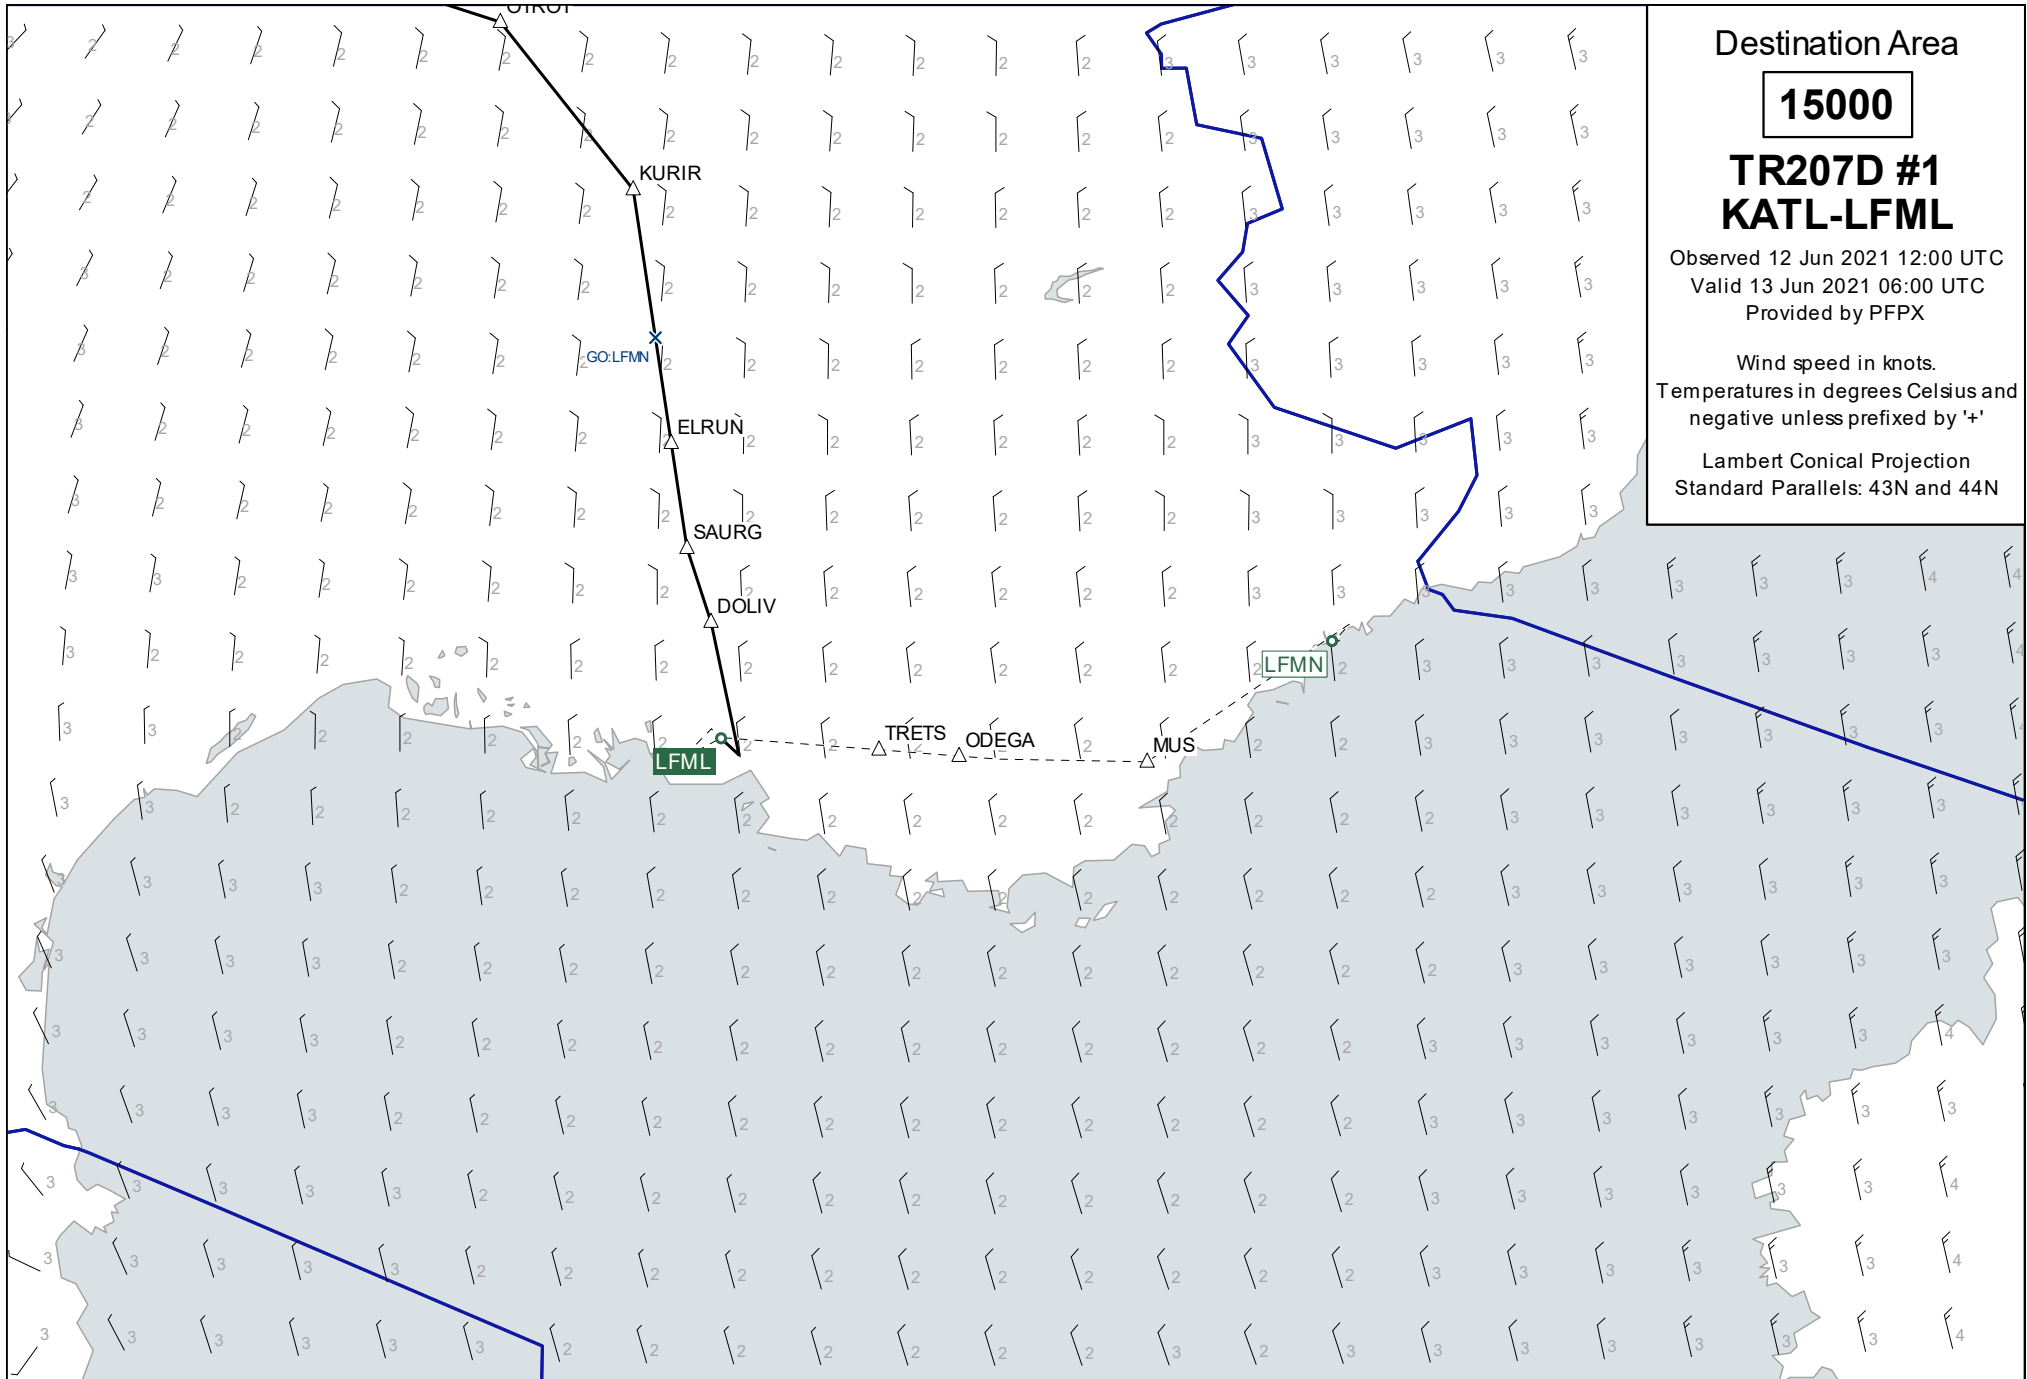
Destination Area

15000

TR207D #1
KATL-LFML

Observed 12 Jun 2021 12:00 UTC
Valid 13 Jun 2021 06:00 UTC
Provided by PFPX

Wind speed in knots.
Temperatures in degrees Celsius and negative unless prefixed by '+'

Lambert Conical Projection
Standard Parallels: 43N and 44N

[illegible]
KURIR
GO:LFMN
ELRUN
SAURG
DOLIV
LFML
TRETS
ODEGA
MUS
LFMN